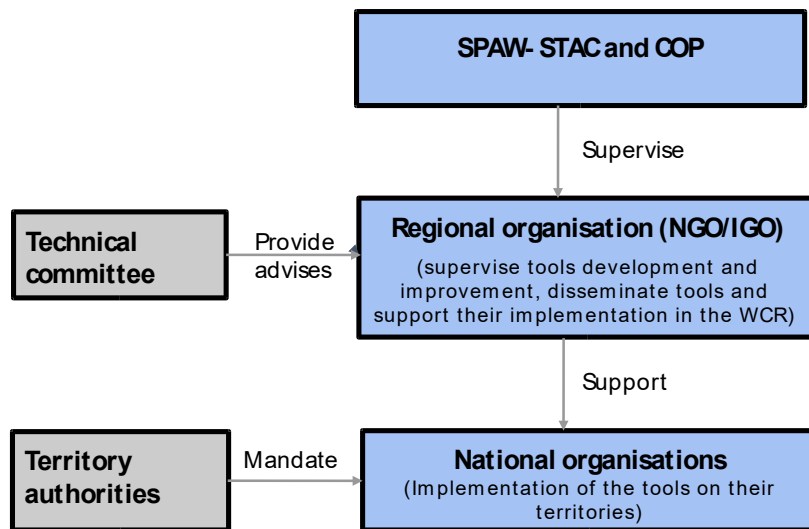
SPAW- STAC and COP

Supervise

Technical committee

Provide advises

Regional organisation (NGO/IGO)
(supervise tools development and improvement, disseminate tools and support their implementation in the WCR)

Support

Territory authorities

Mandate

National organisations
(Implementation of the tools on their territories)